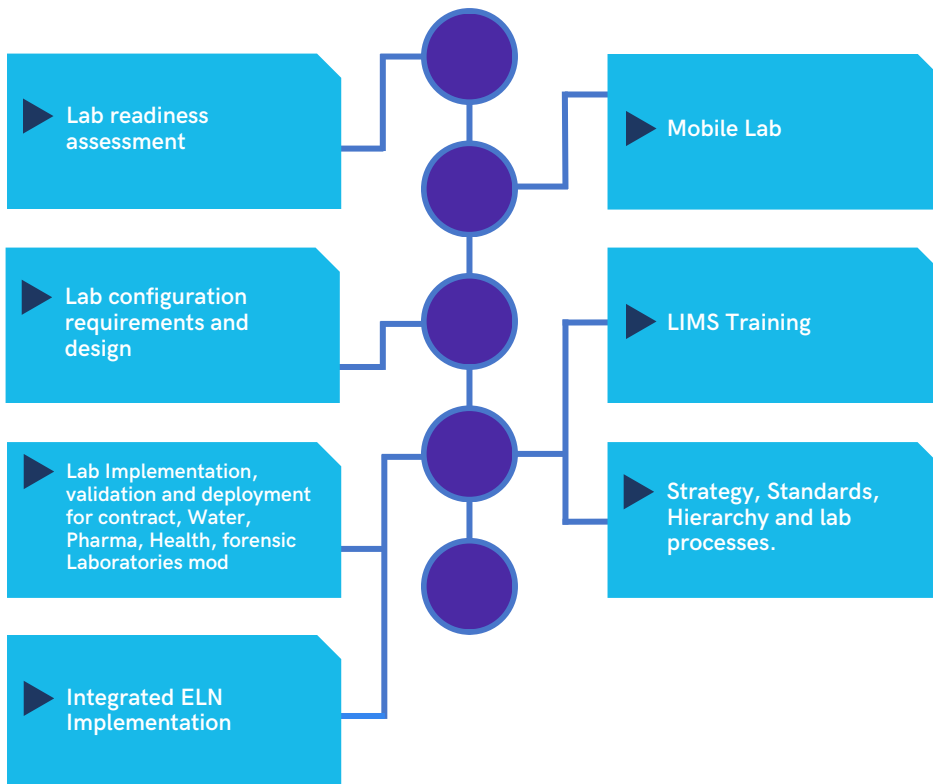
Lab readiness assessment

Mobile Lab

Lab configuration requirements and design

LIMS Training

Lab Implementation, validation and deployment for contract, Water, Pharma, Health, forensic Laboratories mod

Strategy, Standards, Hierarchy and lab processes.

Integrated ELN Implementation